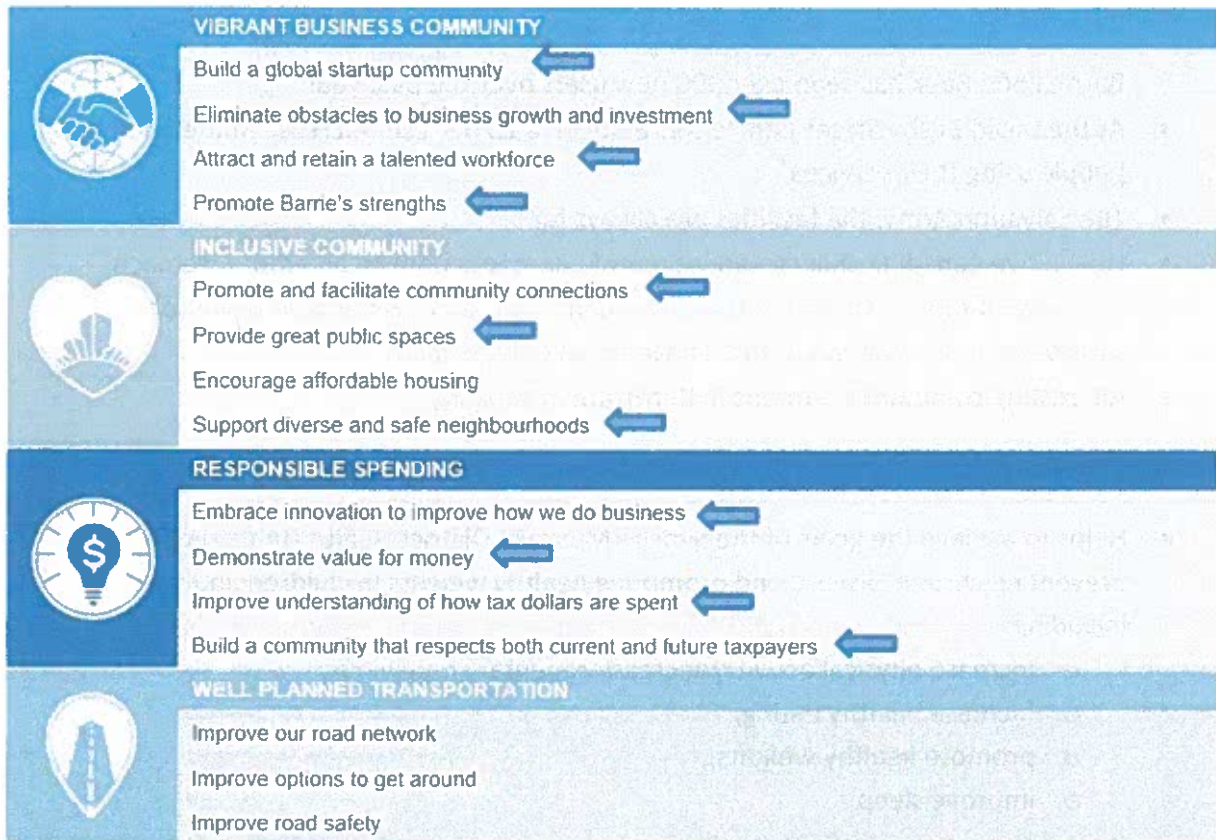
VIBRANT BUSINESS COMMUNITY

Build a global startup community

Eliminate obstacles to business growth and investment

Attract and retain a talented workforce

Promote Barrie's strengths

INCLUSIVE COMMUNITY

Promote and facilitate community connections

Provide great public spaces

Encourage affordable housing

Support diverse and safe neighbourhoods

RESPONSIBLE SPENDING

Embrace innovation to improve how we do business

Demonstrate value for money

Improve understanding of how tax dollars are spent

Build a community that respects both current and future taxpayers

WELL PLANNED TRANSPORTATION

Improve our road network

Improve options to get around

Improve road safety